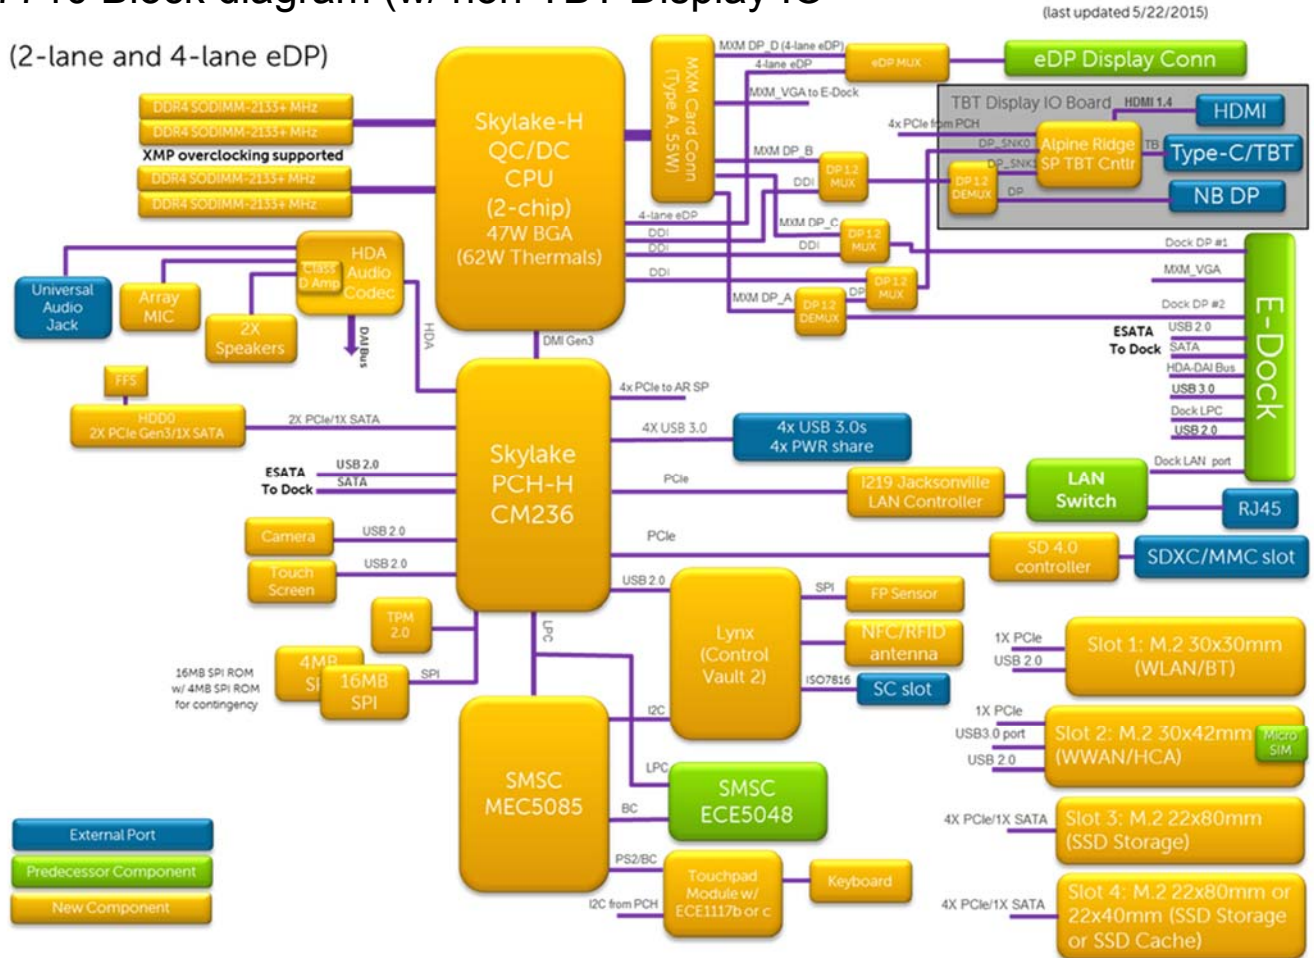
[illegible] Block diagram (w/ non-TBT Display IO

(last updated 5/22/2015)

(2-lane and 4-lane eDP)

DDR4 SODIMM-2133+ MHz
DDR4 SODIMM-2133+ MHz
XMP overclocking supported
DDR4 SODIMM-2133+ MHz
DDR4 SODIMM-2133+ MHz

Skylake-H QC/DC CPU (2-chip) 47W BGA (62W Thermals)

MXM Card Conn (Type A, 55W)

MXM DP_D (4-lane eDP)
4-lane eDP
MXM_VGA to E-Dock
eDP MUX
eDP Display Conn

TBT Display IO Board
HDMI 1.4
HDMI
4x PCIe from PCH
DP_SNK0
DP_SNK1
Alpine Ridge SP TBT Cntlr
TB
Type-C/TBT
DP 1.2 DEMUX
DP
NB DP

MXM DP_B
DDI
DP 1.2 MUX
4-lane eDP
DDI
DDI
MXM DP_C
DDI
DP 1.2 MUX
DDI
DP 1.2 MUX
MXM DP_A
DP
DP 1.2 DEMUX

Dock DP #1
MXM_VGA
Dock DP #2
ESATA To Dock
USB 2.0
SATA
HDA-DAI Bus
USB 3.0
Dock LPC
USB 2.0
Dock LAN port
E-Dock

Universal Audio Jack
Array MIC
Class D Amp
HDA Audio Codec
2X Speakers
DAI Bus
HDA
DMI Gen3

FFS
HDD0 2X PCIe Gen3/1X SATA
2X PCIe/1X SATA
ESATA To Dock
USB 2.0
SATA

Skylake PCH-H CM236

4x PCIe to AR SP
4X USB 3.0
4x USB 3.0s 4x PWR share
PCIe
I219 Jacksonville LAN Controller
LAN Switch
RJ45
PCIe
SD 4.0 controller
SDXC/MMC slot

Camera
USB 2.0
Touch Screen
USB 2.0
TPM 2.0
16MB SPI ROM w/ 4MB SPI ROM for contingency
4MB SPI
16MB SPI
SPI
LPC
USB 2.0

Lynx (Control Vault 2)
SPI
FP Sensor
NFC/RFID antenna
ISO7816
SC slot
I2C

1X PCIe
USB 2.0
Slot 1: M.2 30x30mm (WLAN/BT)
1X PCIe
USB3.0 port
USB 2.0
Slot 2: M.2 30x42mm (WWAN/HCA)
Micro SIM
4X PCIe/1X SATA
Slot 3: M.2 22x80mm (SSD Storage)
4X PCIe/1X SATA
Slot 4: M.2 22x80mm or 22x40mm (SSD Storage or SSD Cache)

SMSC MEC5085
LPC
SMSC ECE5048
BC
PS2/BC
I2C from PCH
Touchpad Module w/ ECE1117b or c
Keyboard

External Port
Predecessor Component
New Component